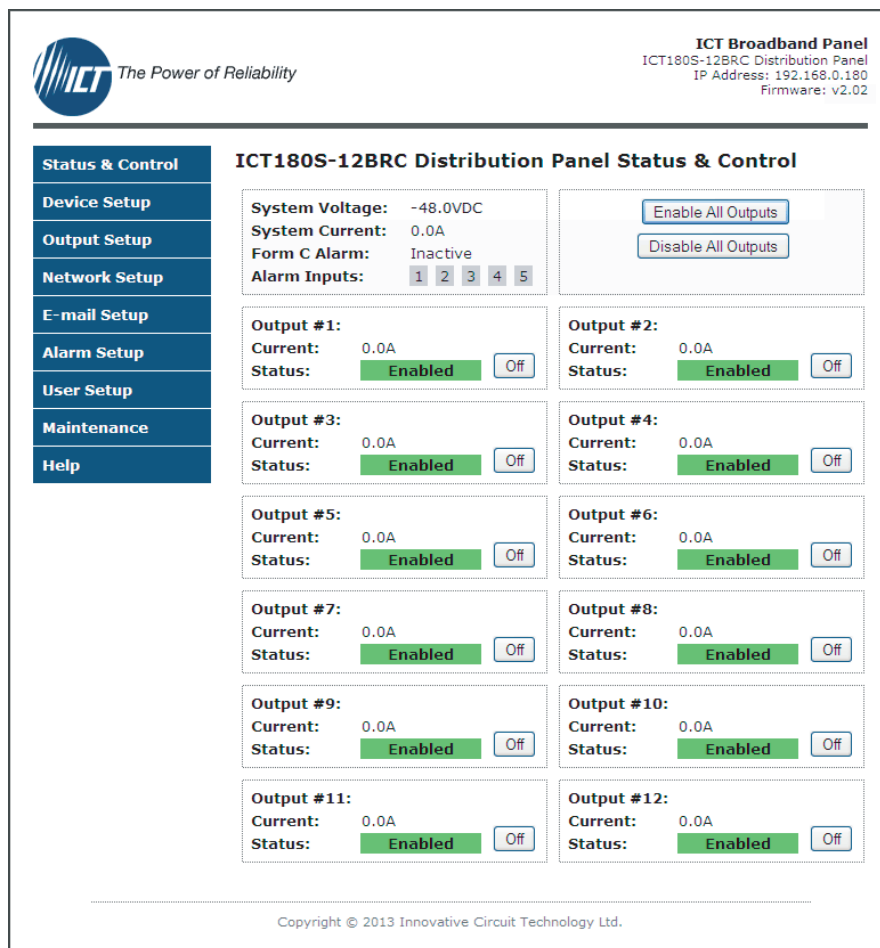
ICT The Power of Reliability

ICT Broadband Panel
ICT180S-12BRC Distribution Panel
IP Address: 192.168.0.180
Firmware: v2.02

Status & Control
Device Setup
Output Setup
Network Setup
E-mail Setup
Alarm Setup
User Setup
Maintenance
Help

ICT180S-12BRC Distribution Panel Status & Control

System Voltage: -48.0VDC
System Current: 0.0A
Form C Alarm: Inactive
Alarm Inputs: 1 2 3 4 5

Enable All Outputs
Disable All Outputs

Output #1:
Current: 0.0A
Status: Enabled Off

Output #2:
Current: 0.0A
Status: Enabled Off

Output #3:
Current: 0.0A
Status: Enabled Off

Output #4:
Current: 0.0A
Status: Enabled Off

Output #5:
Current: 0.0A
Status: Enabled Off

Output #6:
Current: 0.0A
Status: Enabled Off

Output #7:
Current: 0.0A
Status: Enabled Off

Output #8:
Current: 0.0A
Status: Enabled Off

Output #9:
Current: 0.0A
Status: Enabled Off

Output #10:
Current: 0.0A
Status: Enabled Off

Output #11:
Current: 0.0A
Status: Enabled Off

Output #12:
Current: 0.0A
Status: Enabled Off

Copyright © 2013 Innovative Circuit Technology Ltd.